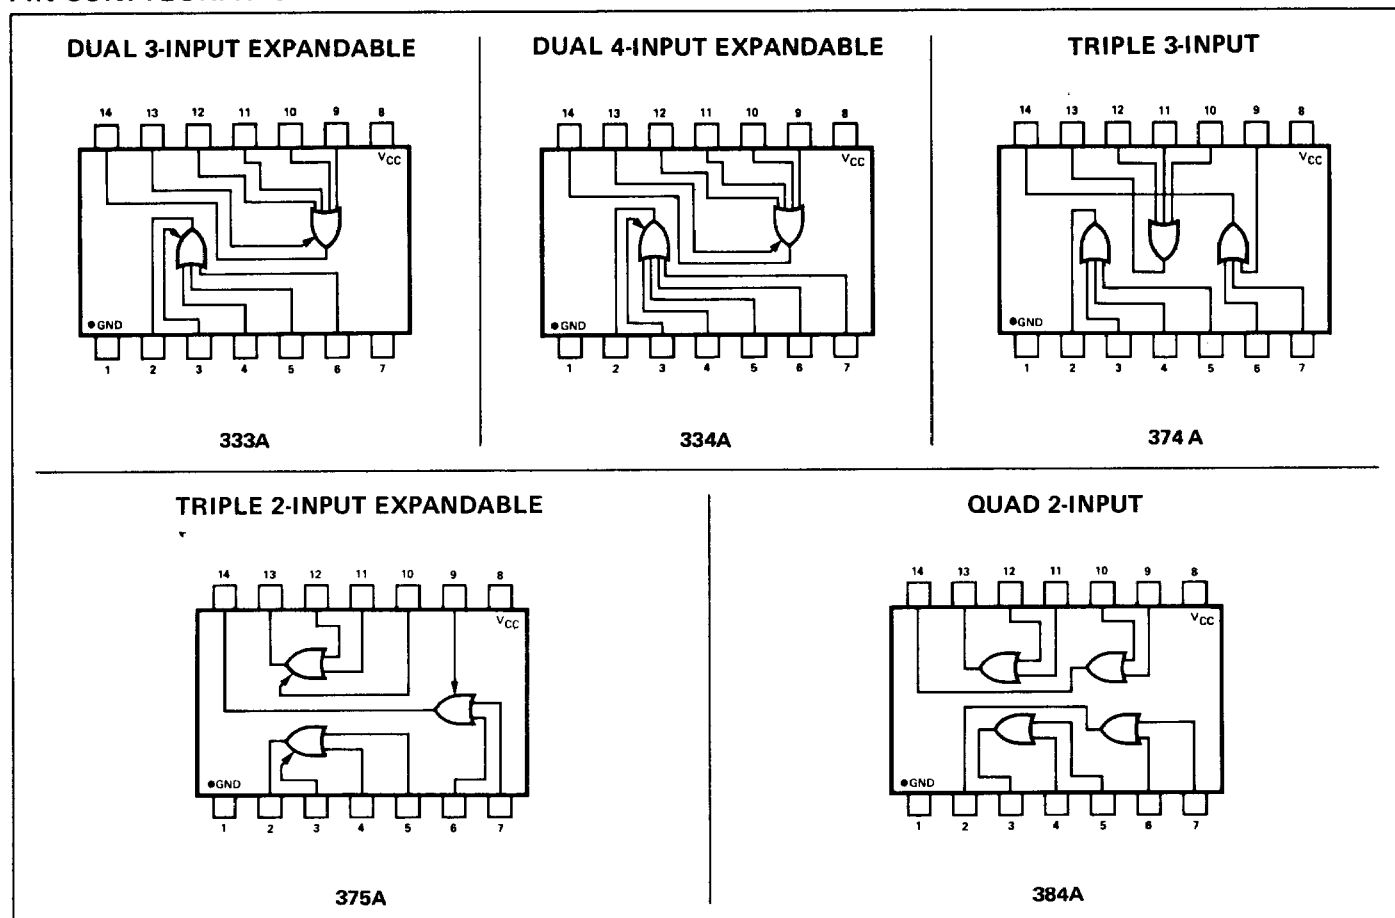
DUAL 3-INPUT EXPANDABLE

14 13 12 11 10 9 8

$V_{CC}$

GND

1 2 3 4 5 6 7

333A

DUAL 4-INPUT EXPANDABLE

14 13 12 11 10 9 8

$V_{CC}$

GND

1 2 3 4 5 6 7

334A

TRIPLE 3-INPUT

14 13 12 11 10 9 8

$V_{CC}$

GND

1 2 3 4 5 6 7

374 A

TRIPLE 2-INPUT EXPANDABLE

14 13 12 11 10 9 8

$V_{CC}$

GND

1 2 3 4 5 6 7

375A

QUAD 2-INPUT

14 13 12 11 10 9 8

$V_{CC}$

GND

1 2 3 4 5 6 7

384A